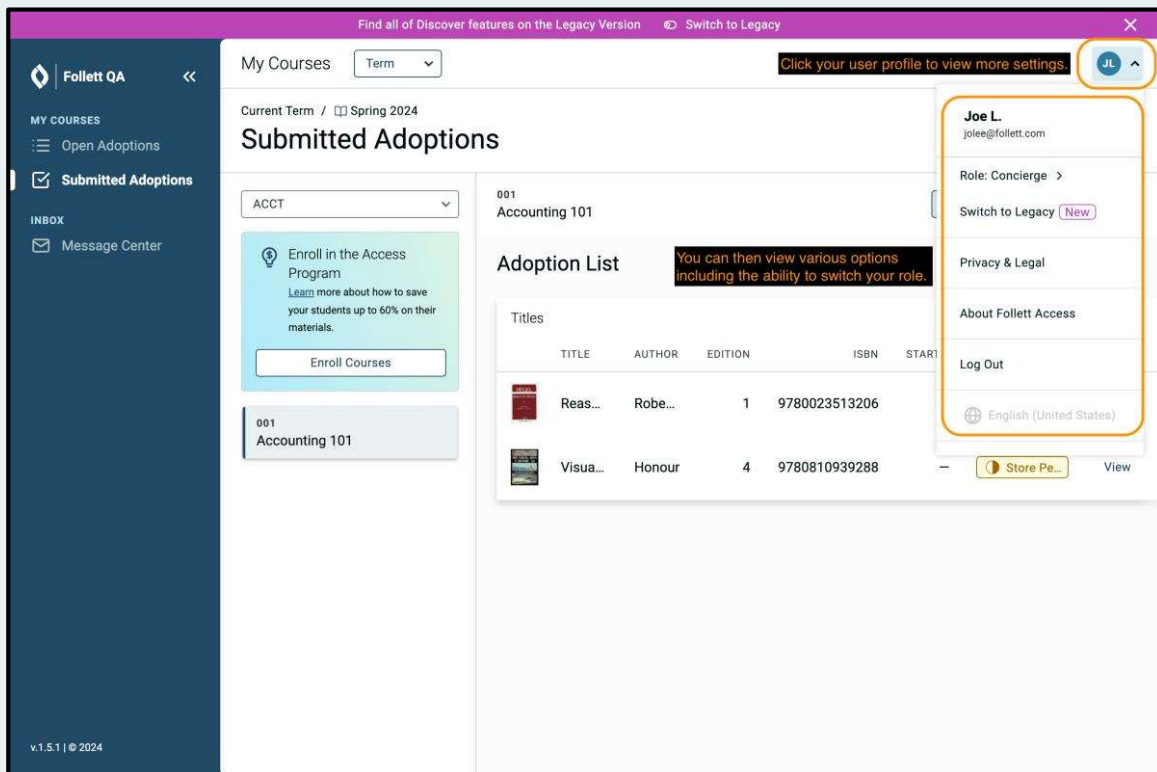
Find all of Discover features on the Legacy Version Switch to Legacy ✕

Follett QA «

MY COURSES
Open Adoptions
Submitted Adoptions

INBOX
Message Center

v.1.5.1 | © 2024

My Courses Term

Click your user profile to view more settings.

JL

Current Term / Spring 2024
Submitted Adoptions

ACCT

Enroll in the Access Program
Learn more about how to save your students up to 60% on their materials.
Enroll Courses

001
Accounting 101

001
Accounting 101

Adoption List

You can then view various options including the ability to switch your role.

Titles

| TITLE | AUTHOR | EDITION | ISBN | START |
|---|---|---|---|---|
| Reas... | Robe... | 1 | 9780023513206 | |
| Visua... | Honour | 4 | 9780810939288 | – Store Pe... View |

Joe L.
jolee@follett.com

Role: Concierge >

Switch to Legacy New

Privacy & Legal

About Follett Access

Log Out

English (United States)